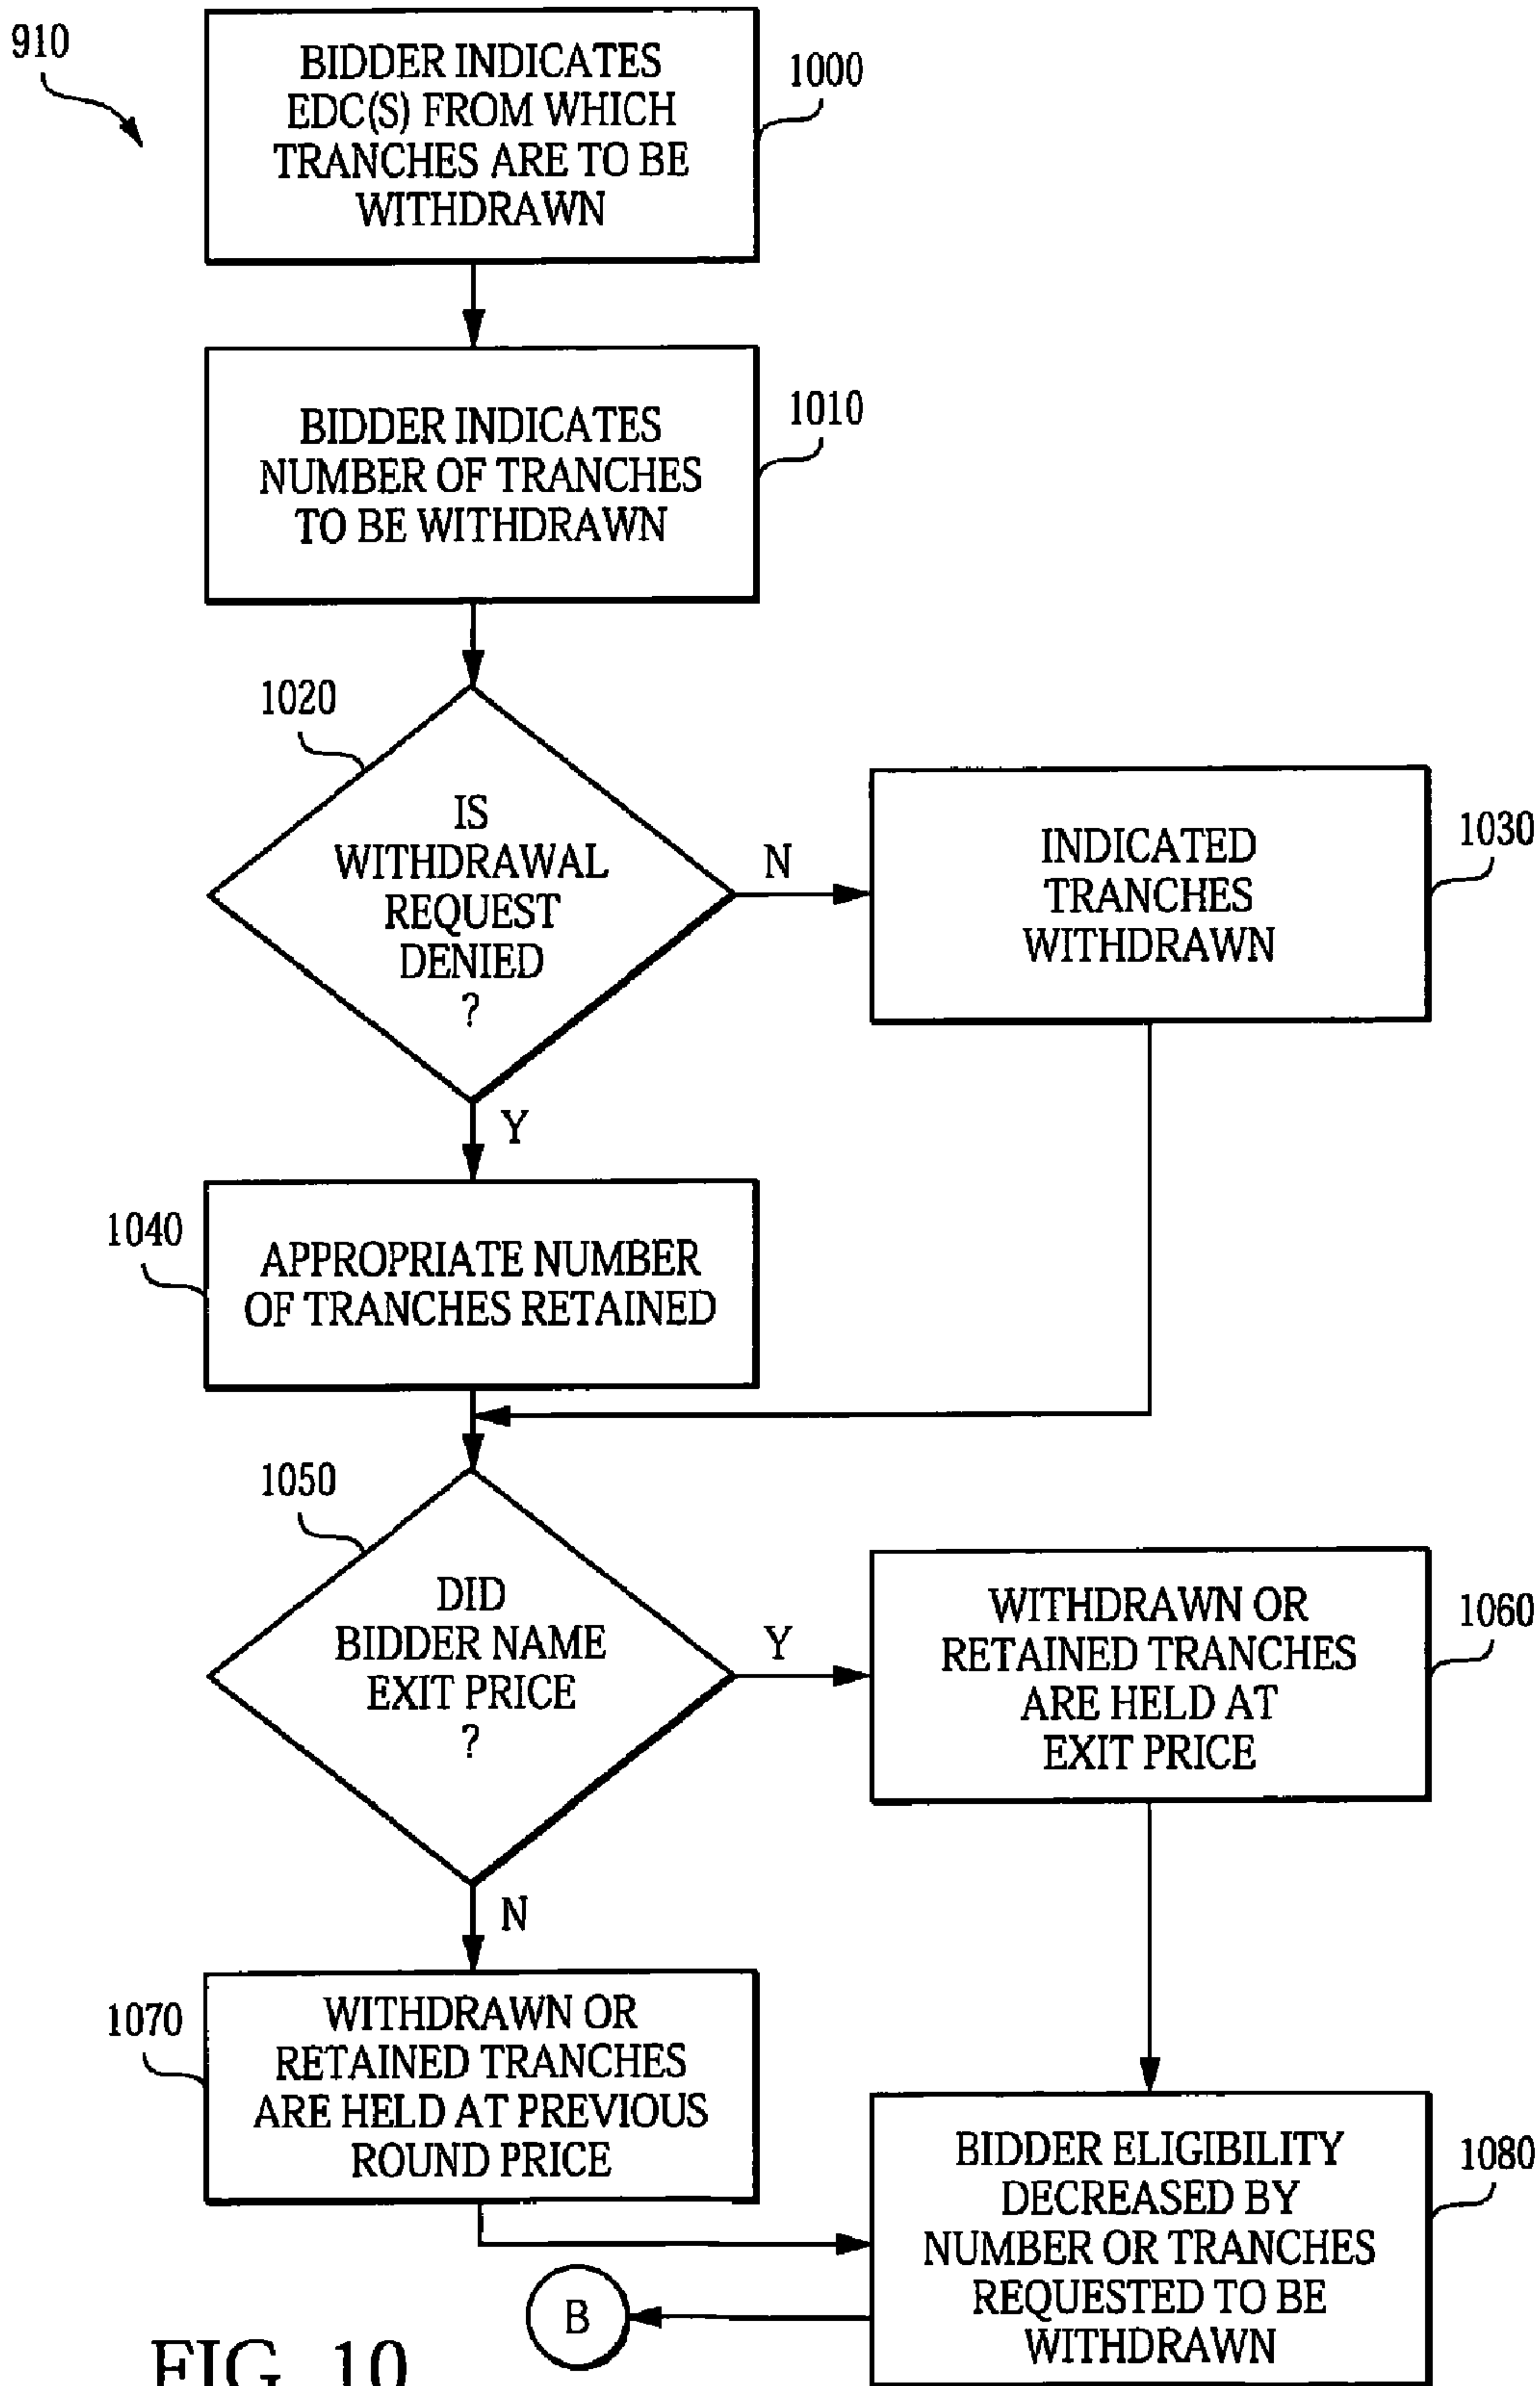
910

BIDDER INDICATES EDC(S) FROM WHICH TRANCHES ARE TO BE WITHDRAWN

1000

BIDDER INDICATES NUMBER OF TRANCHES TO BE WITHDRAWN

1010

1020

IS WITHDRAWAL REQUEST DENIED ?

N

INDICATED TRANCHES WITHDRAWN

1030

Y

1040

APPROPRIATE NUMBER OF TRANCHES RETAINED

1050

DID BIDDER NAME EXIT PRICE ?

Y

WITHDRAWN OR RETAINED TRANCHES ARE HELD AT EXIT PRICE

1060

N

1070

WITHDRAWN OR RETAINED TRANCHES ARE HELD AT PREVIOUS ROUND PRICE

BIDDER ELIGIBILITY DECREASED BY NUMBER OR TRANCHES REQUESTED TO BE WITHDRAWN

1080

B

FIG. 10